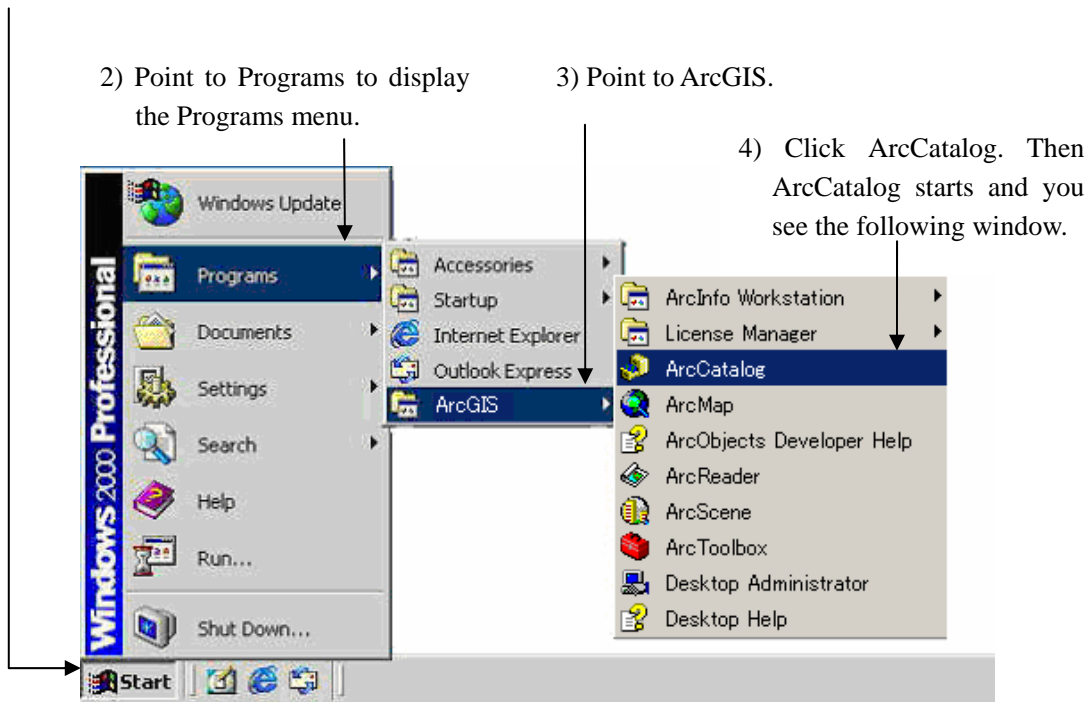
2) Point to Programs to display the Programs menu.

3) Point to ArcGIS.

4) Click ArcCatalog. Then ArcCatalog starts and you see the following window.

Windows 2000 Professional

Windows Update
Programs
Documents
Settings
Search
Help
Run...
Shut Down...

Accessories
Startup
Internet Explorer
Outlook Express
ArcGIS

ArcInfo Workstation
License Manager
ArcCatalog
ArcMap
ArcObjects Developer Help
ArcReader
ArcScene
ArcToolbox
Desktop Administrator
Desktop Help

Start